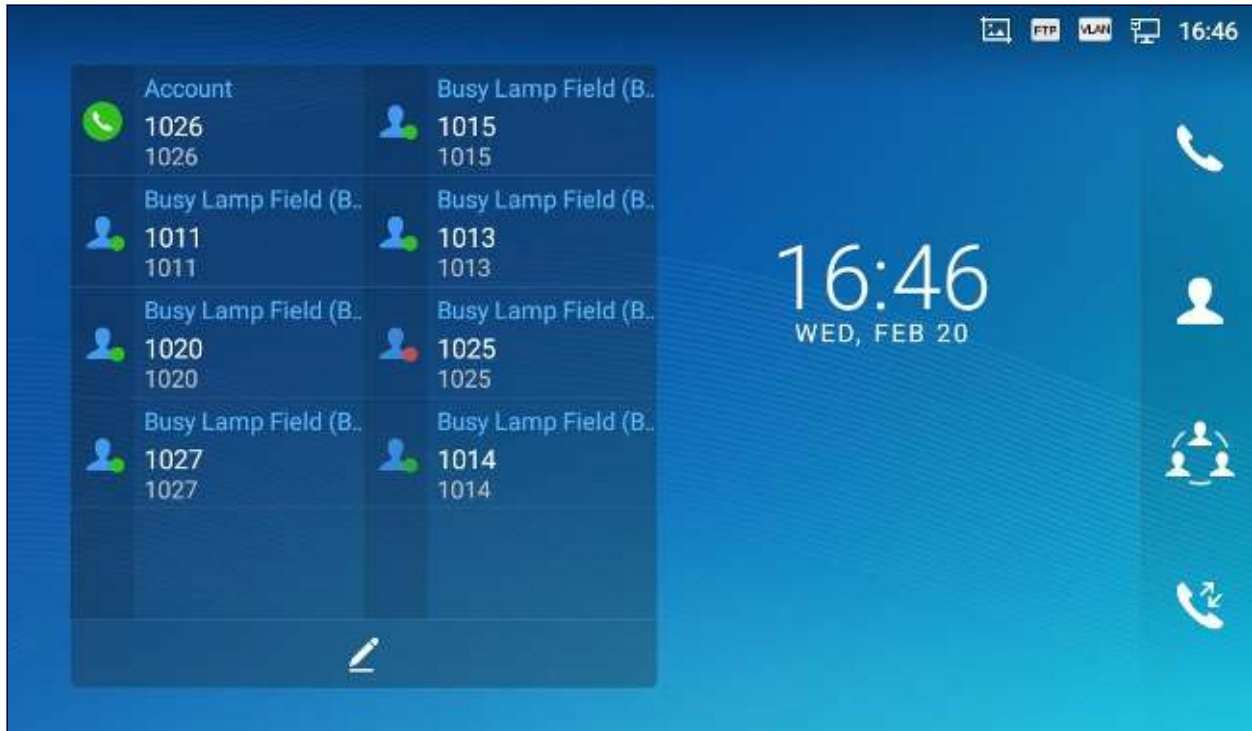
FTP VLAN 16:46

Account
1026
1026

Busy Lamp Field (B..
1015
1015

Busy Lamp Field (B..
1011
1011

Busy Lamp Field (B..
1013
1013

Busy Lamp Field (B..
1020
1020

Busy Lamp Field (B..
1025
1025

Busy Lamp Field (B..
1027
1027

Busy Lamp Field (B..
1014
1014

16:46
WED, FEB 20